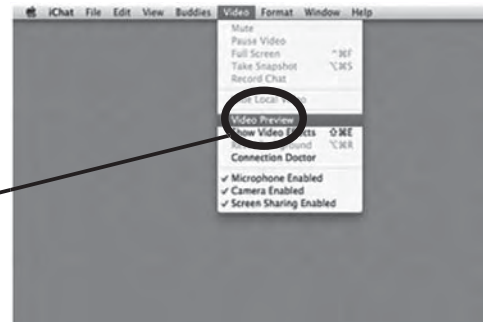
iChat File Edit View Buddies Video Format Window Help

Mute
Pause Video
Full Screen ^⌘F
Take Snapshot ⌥⌘S
Record Chat

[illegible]ide Local Video

Video Preview
Show Video Effects ⇧⌘E
Re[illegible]ound ⌥⌘R
Connection Doctor

✓ Microphone Enabled
✓ Camera Enabled
✓ Screen Sharing Enabled